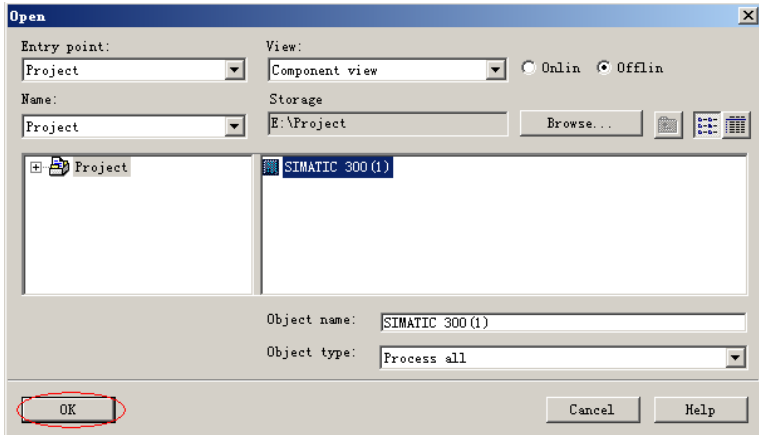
Open

Entry point:
Project

View:
Component view

Onlin
Offlin

Name:
Project

Storage
E:\Project

Browse...

Project

SIMATIC 300(1)

Object name:
SIMATIC 300(1)

Object type:
Process all

OK

Cancel

Help